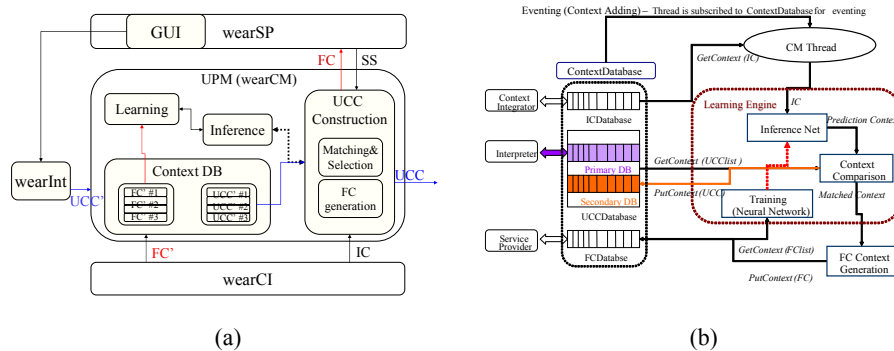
GUI
wearSP
FC
SS
UPM (wearCM)
Learning
Inference
UCC Construction
Matching& Selection
FC generation
Context DB
FC' #1
FC' #2
FC' #3
UCC' #1
UCC' #2
UCC' #3
wearInt
UCC'
UCC
FC'
IC
wearCI
(a)

Eventing (Context Adding) – Thread is subscribed to ContextDatabase for eventing
CM Thread
GetContext (IC)
ContextDatabase
Context Integrator
ICDatabase
Learning Engine
IC
Inference Net
Prediction Context
Interpreter
Primary DB
GetContext (UCClist)
Context Comparison
PutContext (UCC)
Secondary DB
UCCDatabase
Training (Neural Network)
Matched Context
Service Provider
FCDatabse
GetContext (FClist)
PutContext (FC)
FC Context Generation
(b)